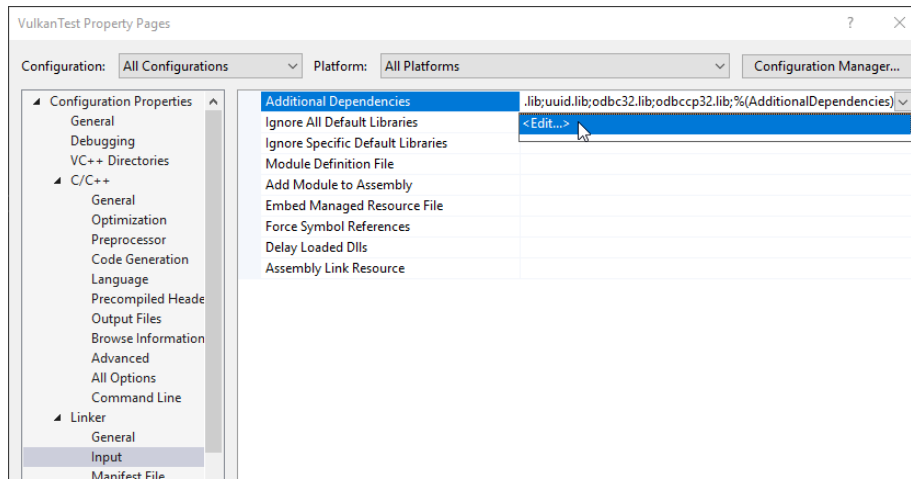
VulkanTest Property Pages

?

Configuration: All Configurations

Platform: All Platforms

Configuration Manager...

Configuration Properties
General
Debugging
VC++ Directories
C/C++
General
Optimization
Preprocessor
Code Generation
Language
Precompiled Heade
Output Files
Browse Information
Advanced
All Options
Command Line
Linker
General
Input
Manifest File

Additional Dependencies .lib;uuid.lib;odbc32.lib;odbccp32.lib;%(AdditionalDependencies)
<Edit...>
Ignore All Default Libraries
Ignore Specific Default Libraries
Module Definition File
Add Module to Assembly
Embed Managed Resource File
Force Symbol References
Delay Loaded Dlls
Assembly Link Resource